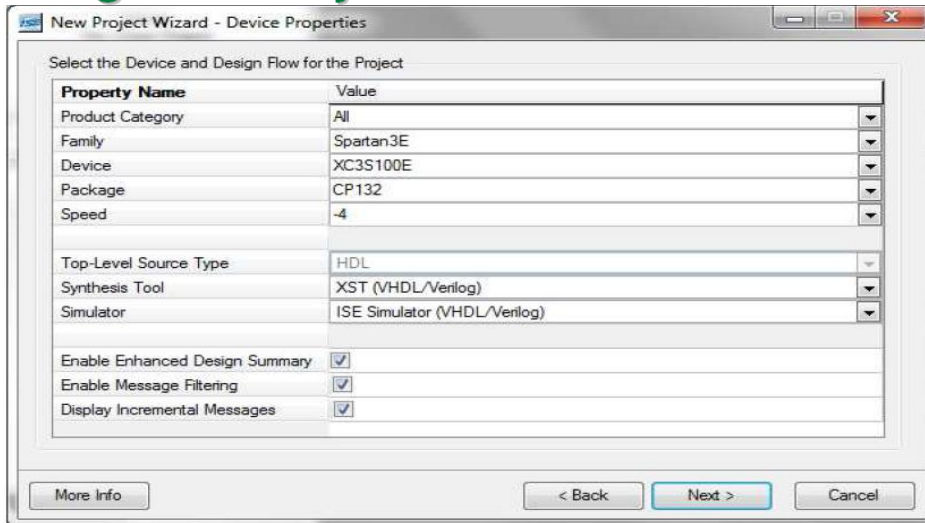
New Project Wizard - Device Properties

Select the Device and Design Flow for the Project

| Property Name | Value |
|---|---|
| Product Category | All |
| Family | Spartan3E |
| Device | XC3S100E |
| Package | CP132 |
| Speed | -4 |
| | |
| Top-Level Source Type | HDL |
| Synthesis Tool | XST (VHDL/Verilog) |
| Simulator | ISE Simulator (VHDL/Verilog) |
| | |
| Enable Enhanced Design Summary | ☑ |
| Enable Message Filtering | ☑ |
| Display Incremental Messages | ☑ |

More Info

< Back

Next >

Cancel